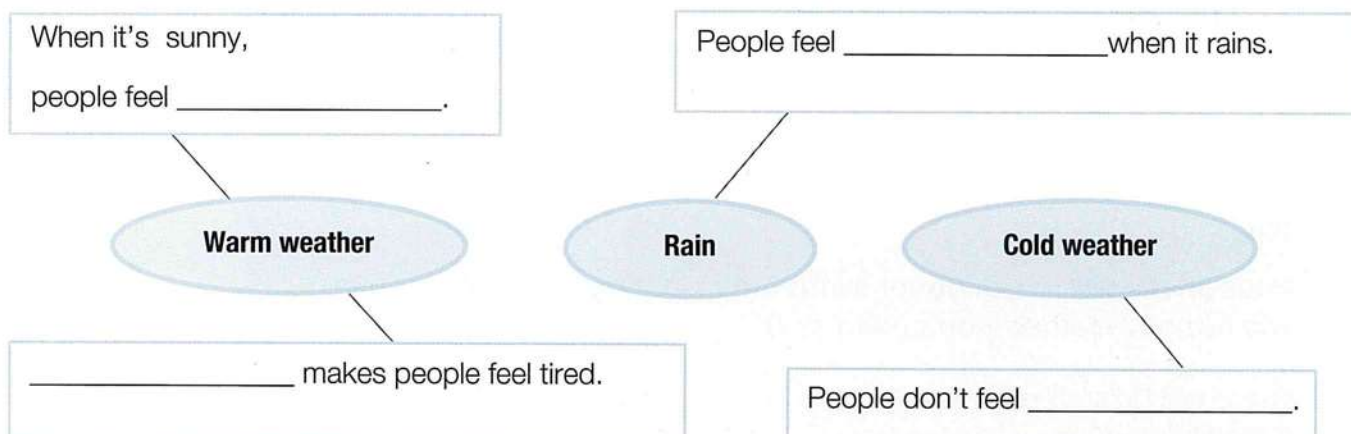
When it's sunny,
people feel ________________.

People feel ________________ when it rains.

Warm weather

Rain

Cold weather

________________ makes people feel tired.

People don't feel ________________.